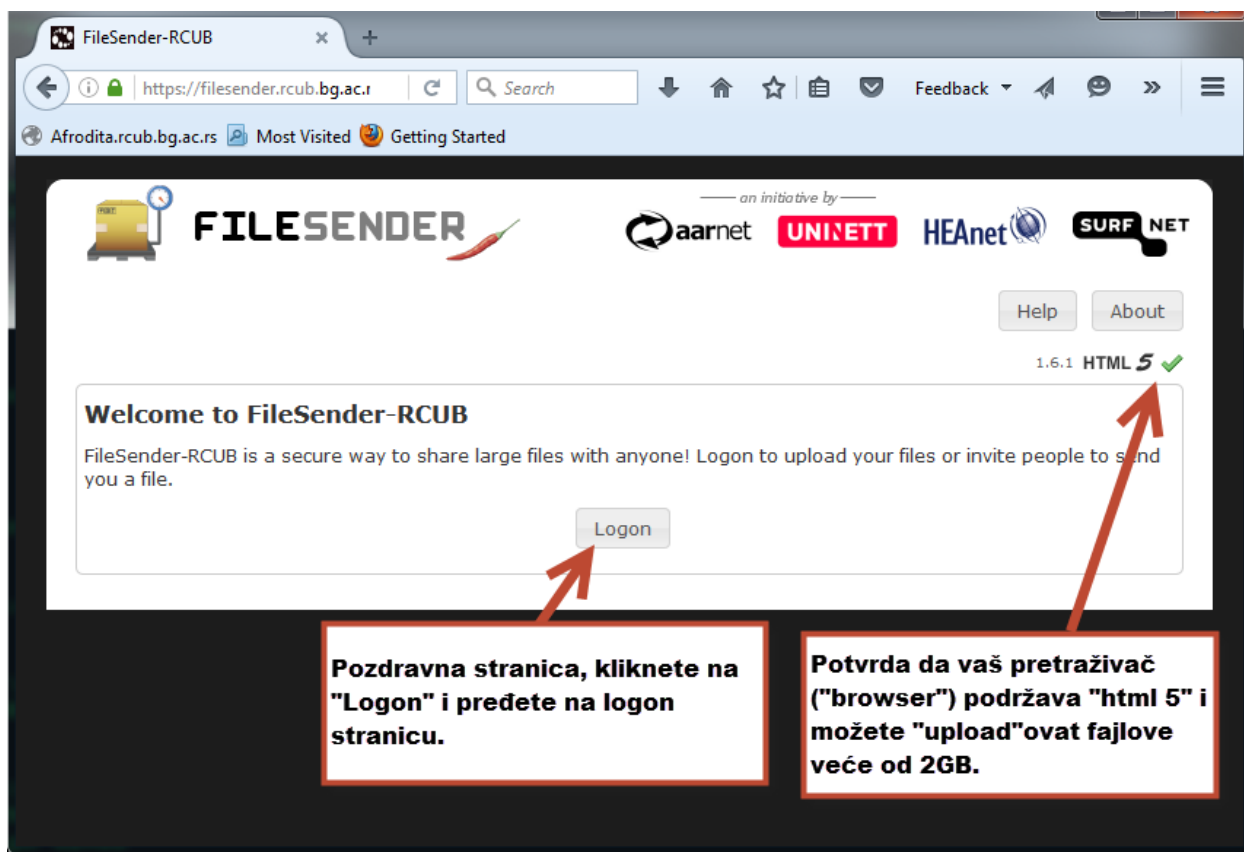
FileSender-RCUB ×  +

https://filesender.rcub.bg.ac.r

Search

Feedback

Afrodita.rcub.bg.ac.rs  Most Visited  Getting Started

FILESENDER

— an initiative by —

aarnet  UNINETT  HEAnet  SURF NET

Help  About

1.6.1 HTML 5

Welcome to FileSender-RCUB

FileSender-RCUB is a secure way to share large files with anyone! Logon to upload your files or invite people to send you a file.

Logon

Pozdravna stranica, kliknete na "Logon" i pređete na logon stranicu.

Potvrda da vaš pretraživač ("browser") podržava "html 5" i možete "upload"ovat fajlove veće od 2GB.